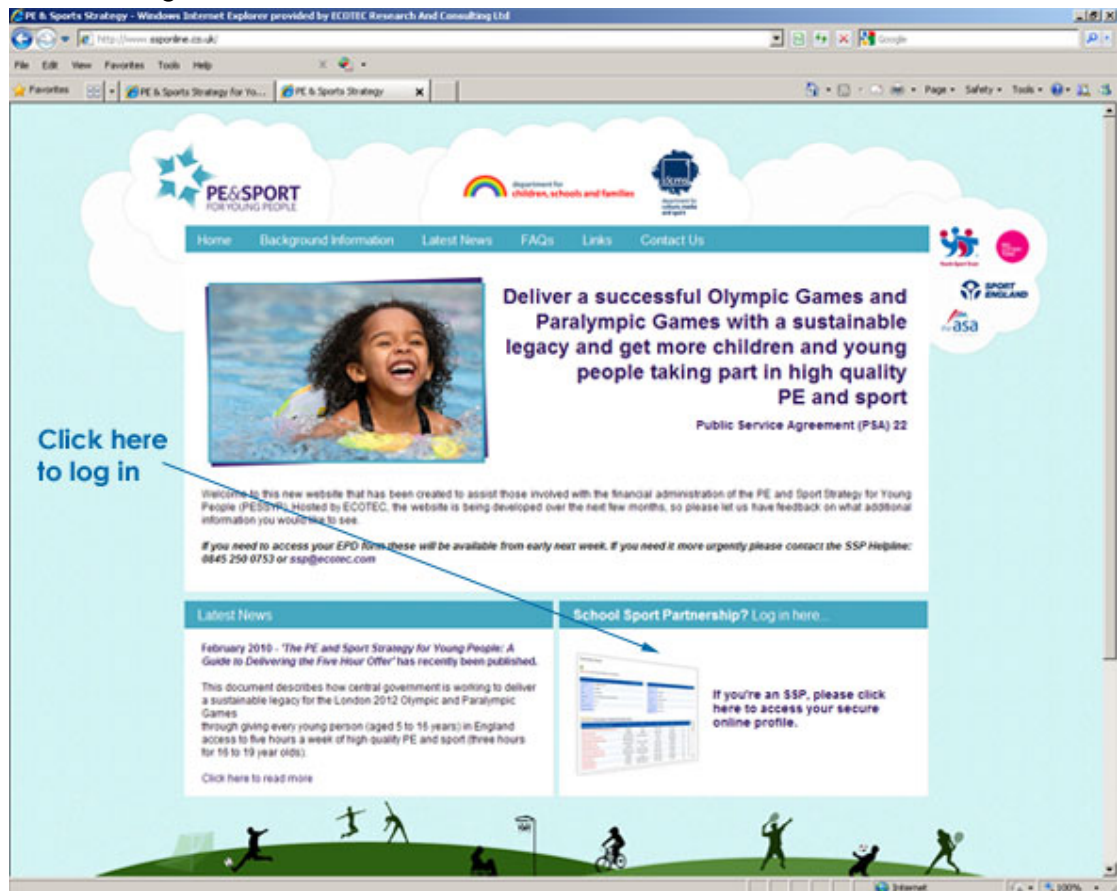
PE & Sports Strategy - Windows Internet Explorer provided by ECOTEC Research And Consulting Ltd

http://www.ssponline.co.uk/

Google

File Edit View Favorites Tools Help

Favorites

PE & Sports Strategy for Yo...

PE & Sports Strategy

Page • Safety • Tools •

PE&SPORT FOR YOUNG PEOPLE

department for children, schools and families

department for culture, media and sport

Home Background Information Latest News FAQs Links Contact Us

Youth Sport Trust

SPORT ENGLAND

the asa

Deliver a successful Olympic Games and Paralympic Games with a sustainable legacy and get more children and young people taking part in high quality PE and sport

Public Service Agreement (PSA) 22

Click here to log in

Welcome to this new website that has been created to assist those involved with the financial administration of the PE and Sport Strategy for Young People (PESSYP). Hosted by ECOTEC, the website is being developed over the next few months, so please let us have feedback on what additional information you would like to see.

If you need to access your EPD form these will be available from early next week. If you need it more urgently please contact the SSP Helpline: 0845 250 0753 or ssp@ecotec.com

Latest News

February 2010 - 'The PE and Sport Strategy for Young People: A Guide to Delivering the Five Hour Offer' has recently been published.

This document describes how central government is working to deliver a sustainable legacy for the London 2012 Olympic and Paralympic Games through giving every young person (aged 5 to 16 years) in England access to five hours a week of high quality PE and sport (three hours for 16 to 19 year olds).

Click here to read more

School Sport Partnership? Log in here...

If you're an SSP, please click here to access your secure online profile.

Internet

100%